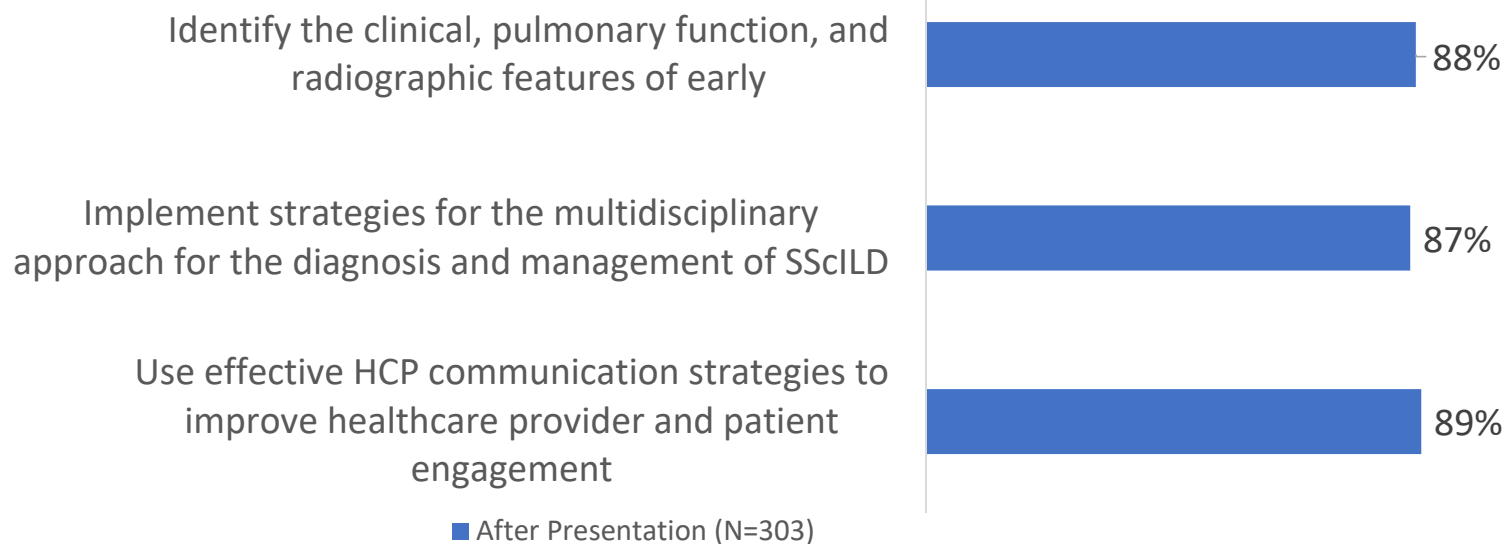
Identify the clinical, pulmonary function, and radiographic features of early

88%

Implement strategies for the multidisciplinary approach for the diagnosis and management of SScILD

87%

Use effective HCP communication strategies to improve healthcare provider and patient engagement

89%

After Presentation (N=303)